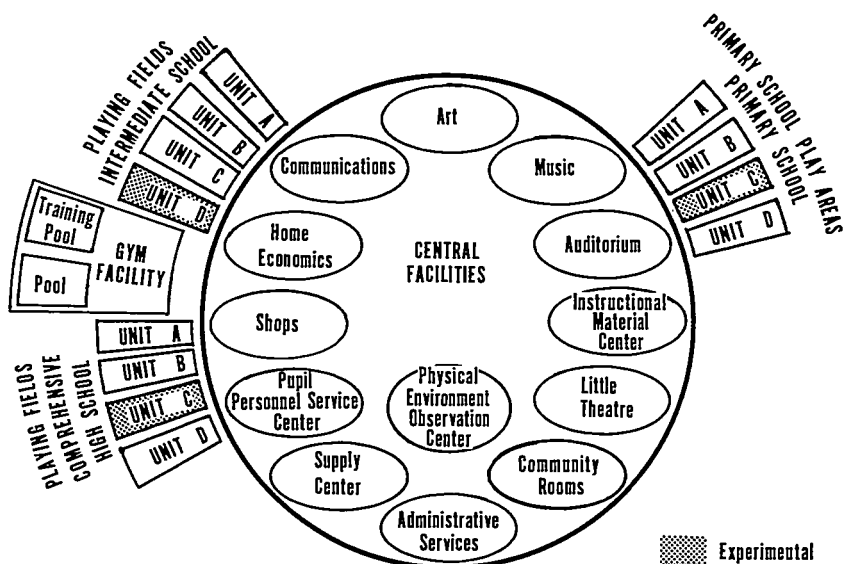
PLAYING FIELDS
INTERMEDIATE SCHOOL

UNIT A
UNIT B
UNIT C
UNIT D

Training Pool
Pool
GYM FACILITY

UNIT A
UNIT B
UNIT C
UNIT D

PLAYING FIELDS
COMPREHENSIVE
HIGH SCHOOL

Art
Communications
Music
Home Economics
CENTRAL FACILITIES
Auditorium
Shops
Instructional Material Center
Pupil Personnel Service Center
Physical Environment Observation Center
Little Theatre
Supply Center
Community Rooms
Administrative Services

PRIMARY SCHOOL PLAY AREAS
PRIMARY SCHOOL

UNIT A
UNIT B
UNIT C
UNIT D

Experimental